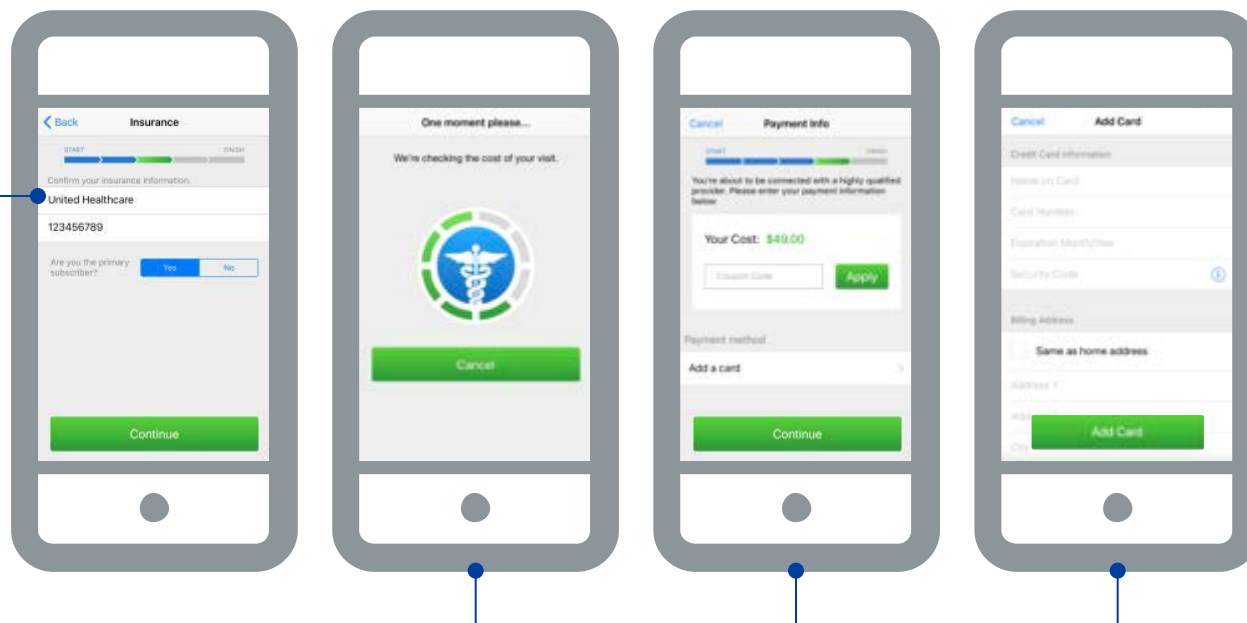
Back
Insurance
START
FINISH
Confirm your insurance information.
United Healthcare
123456789
Are you the primary subscriber?
Yes
No
Continue

One moment please...
We're checking the cost of your visit.
Cancel

Cancel
Payment Info
START
FINISH
You're about to be connected with a highly qualified provider. Please enter your payment information below.
Your Cost: $49.00
Coupon Code
Apply
Payment method
Add a card
Continue

Cancel
Add Card
Credit Card Information
Name on Card
Card Number
Expiration Month/Year
Security Code
Billing Address
Same as home address
Address 1
Address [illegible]
City
Add Card